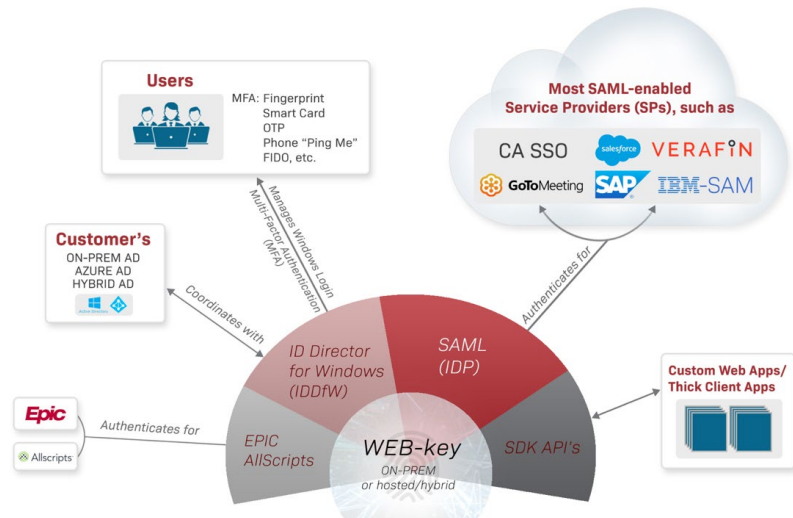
Users

MFA: Fingerprint
Smart Card
OTP
Phone "Ping Me"
FIDO, etc.

Most SAML-enabled Service Providers (SPs), such as

CA SSO
salesforce
VERAFIN
GoToMeeting
SAP
IBM-SAM

Customer's
ON-PREM AD
AZURE AD
HYBRID AD

Manages Windows Login
Multi-Factor Authentication (MFA)

Coordinates with

Authenticates for

ID Director for Windows (IDDfW)

SAML (IDP)

Custom Web Apps/ Thick Client Apps

Epic

Allscripts

Authenticates for

EPIC AllScripts

WEB-key
ON-PREM or hosted/hybrid

SDK API's